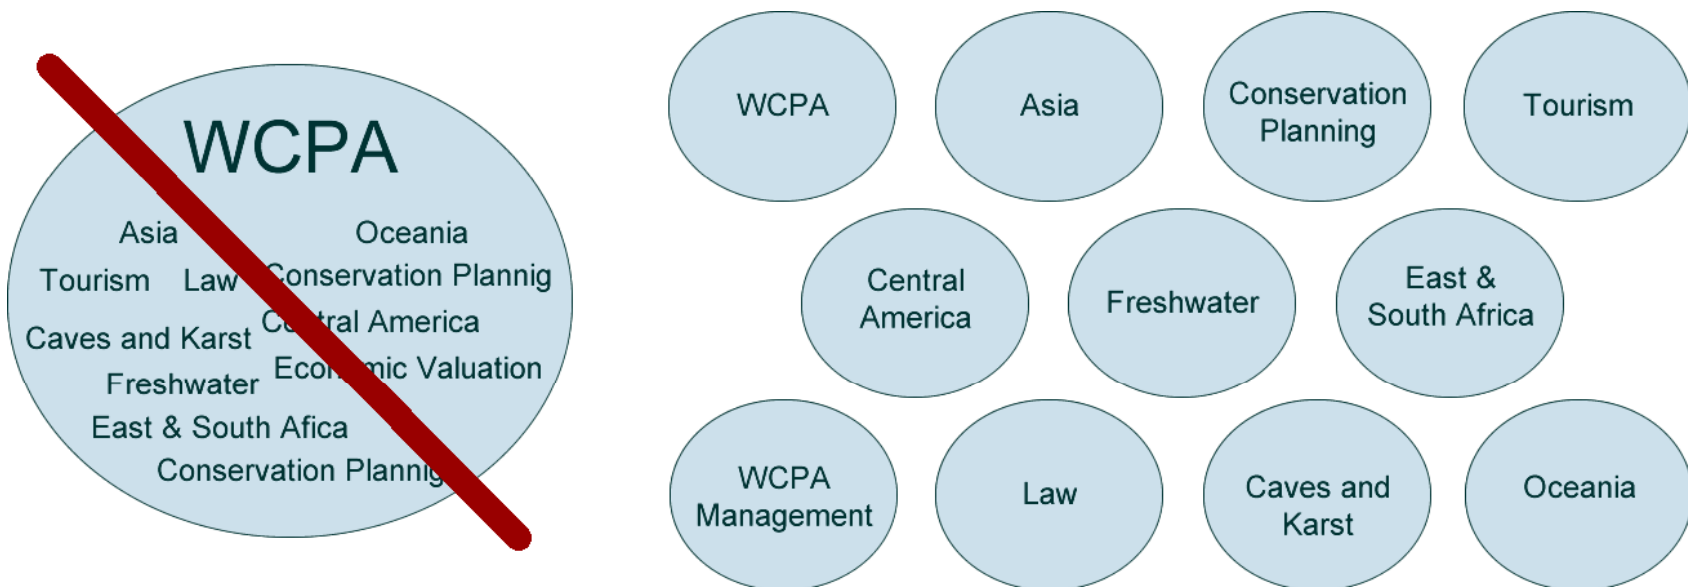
WCPA

Asia Oceania

Tourism Law Conservation Plannig

Caves and Karst Central America

Freshwater Economic Valuation

East & South Afica

Conservation Plannig

WCPA

Asia

Conservation Planning

Tourism

Central America

Freshwater

East & South Africa

WCPA Management

Law

Caves and Karst

Oceania